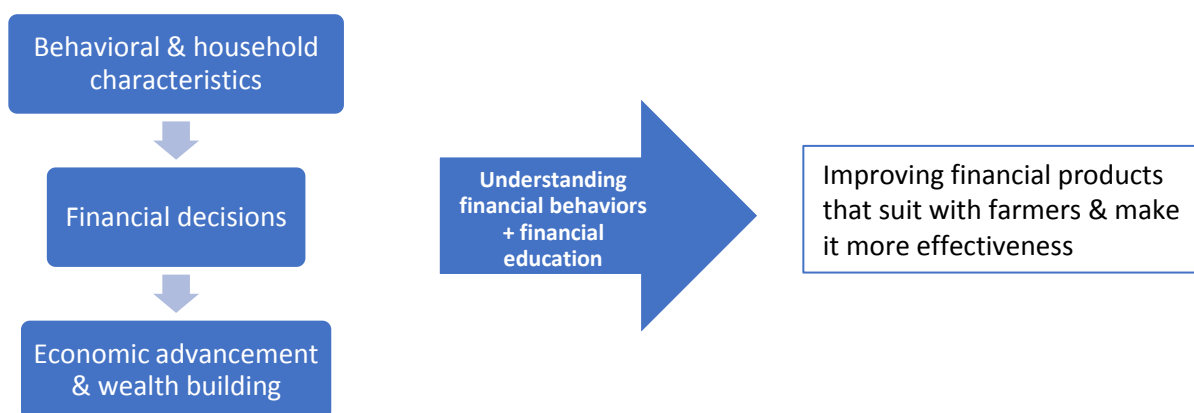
Behavioral & household characteristics

Financial decisions

Economic advancement & wealth building

Understanding financial behaviors + financial education

Improving financial products that suit with farmers & make it more effectiveness